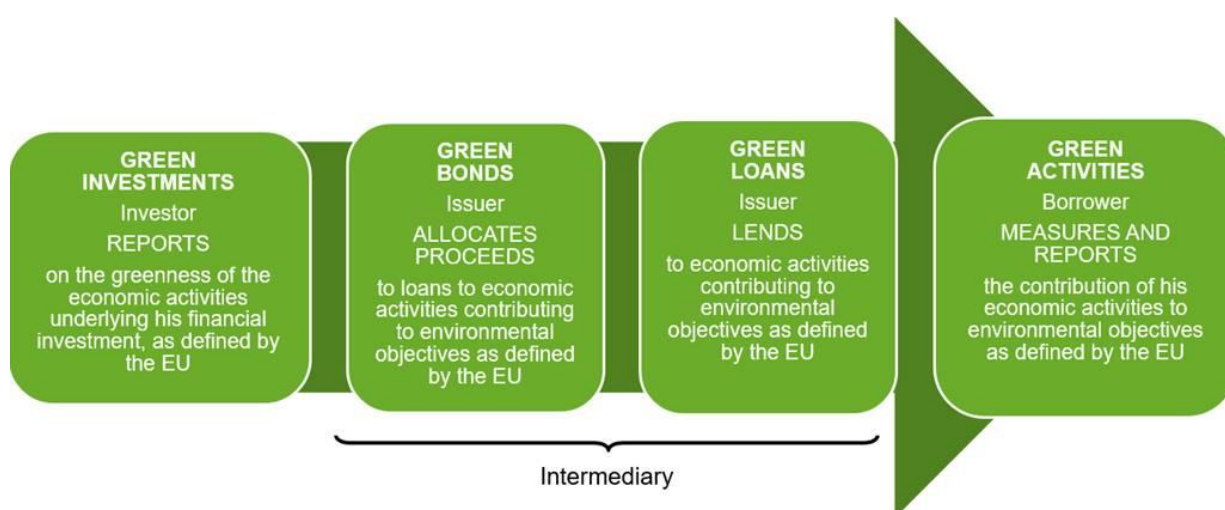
GREEN INVESTMENTS
Investor
REPORTS
on the greenness of the economic activities underlying his financial investment, as defined by the EU

GREEN BONDS
Issuer
ALLOCATES PROCEEDS
to loans to economic activities contributing to environmental objectives as defined by the EU

GREEN LOANS
Issuer
LENDS
to economic activities contributing to environmental objectives as defined by the EU

GREEN ACTIVITIES
Borrower
MEASURES AND REPORTS
the contribution of his economic activities to environmental objectives as defined by the EU

Intermediary